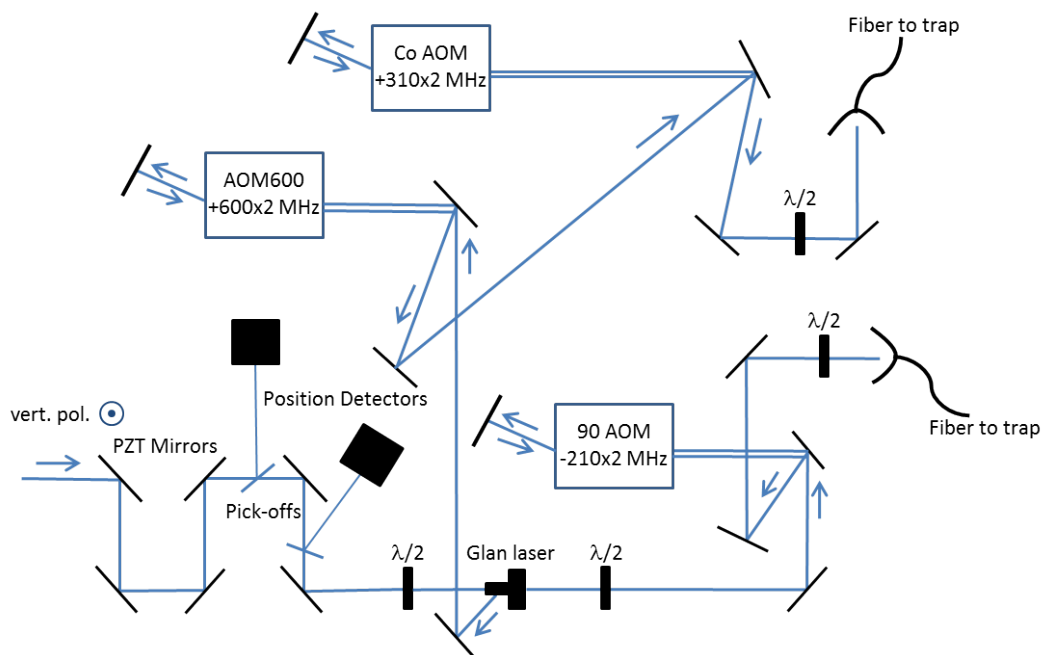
Co AOM
+310x2 MHz

Fiber to trap

AOM600
+600x2 MHz

$\lambda/2$

$\lambda/2$

Position Detectors

vert. pol.

90 AOM
-210x2 MHz

Fiber to trap

PZT Mirrors

Pick-offs

$\lambda/2$

Glan laser

$\lambda/2$